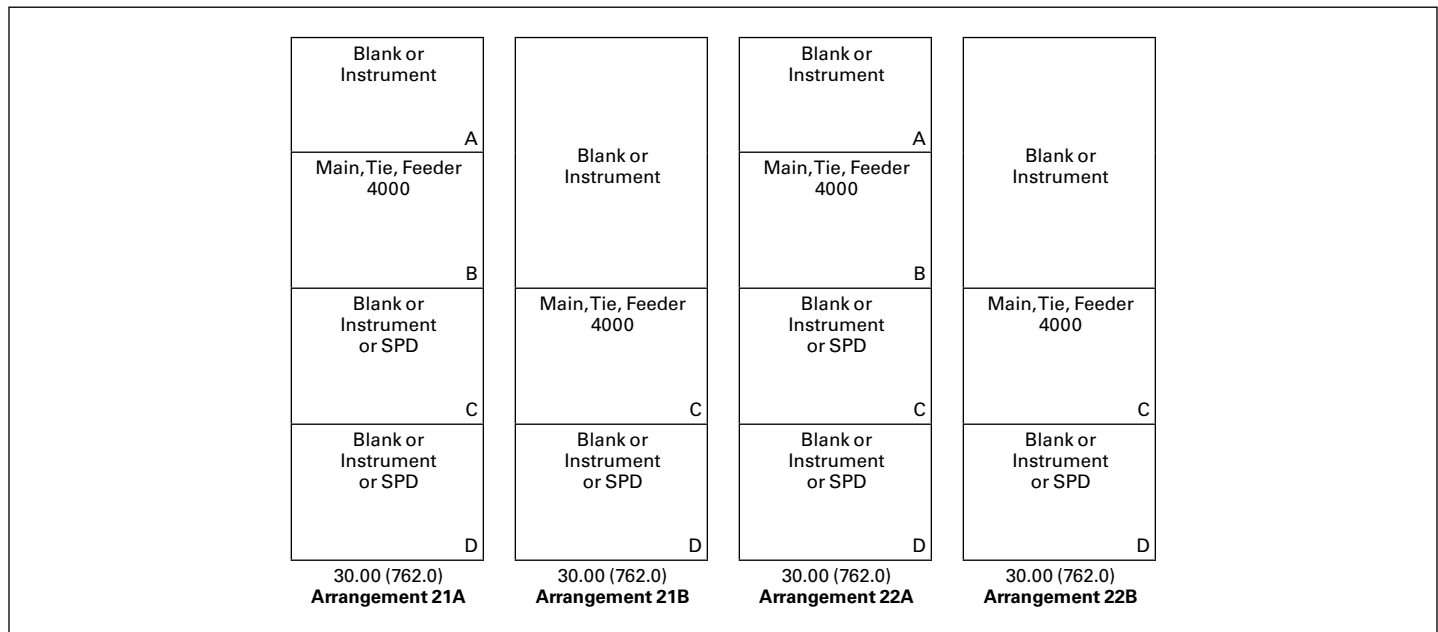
Blank or Instrument
A
Main, Tie, Feeder 4000
B
Blank or Instrument or SPD
C
Blank or Instrument or SPD
D
30.00 (762.0)
**Arrangement 21A**

Blank or Instrument
Main, Tie, Feeder 4000
C
Blank or Instrument or SPD
D
30.00 (762.0)
**Arrangement 21B**

Blank or Instrument
A
Main, Tie, Feeder 4000
B
Blank or Instrument or SPD
C
Blank or Instrument or SPD
D
30.00 (762.0)
**Arrangement 22A**

Blank or Instrument
Main, Tie, Feeder 4000
C
Blank or Instrument or SPD
D
30.00 (762.0)
**Arrangement 22B**